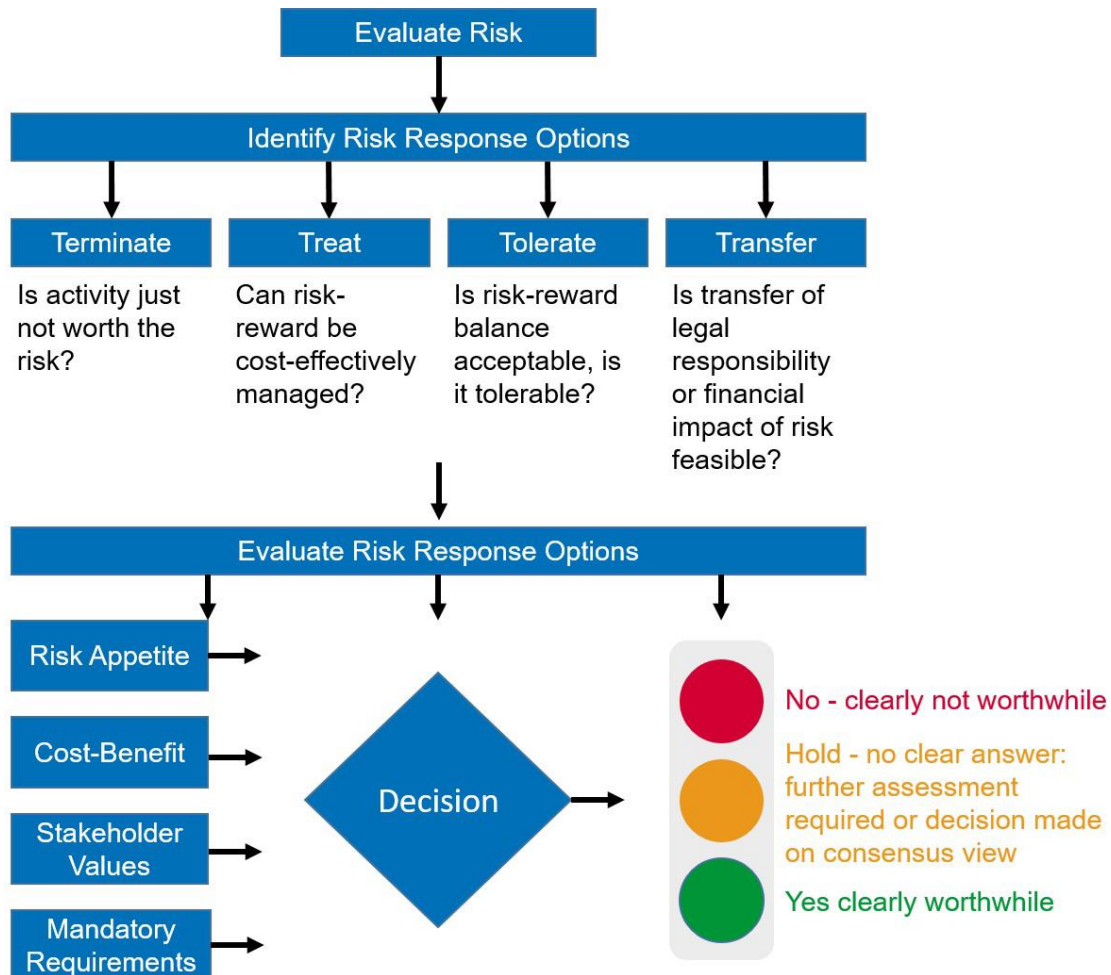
Evaluate Risk

Identify Risk Response Options

Terminate

Is activity just not worth the risk?

Treat

Can risk-reward be cost-effectively managed?

Tolerate

Is risk-reward balance acceptable, is it tolerable?

Transfer

Is transfer of legal responsibility or financial impact of risk feasible?

Evaluate Risk Response Options

Risk Appetite

Cost-Benefit

Stakeholder Values

Mandatory Requirements

Decision

No - clearly not worthwhile

Hold - no clear answer: further assessment required or decision made on consensus view

Yes clearly worthwhile